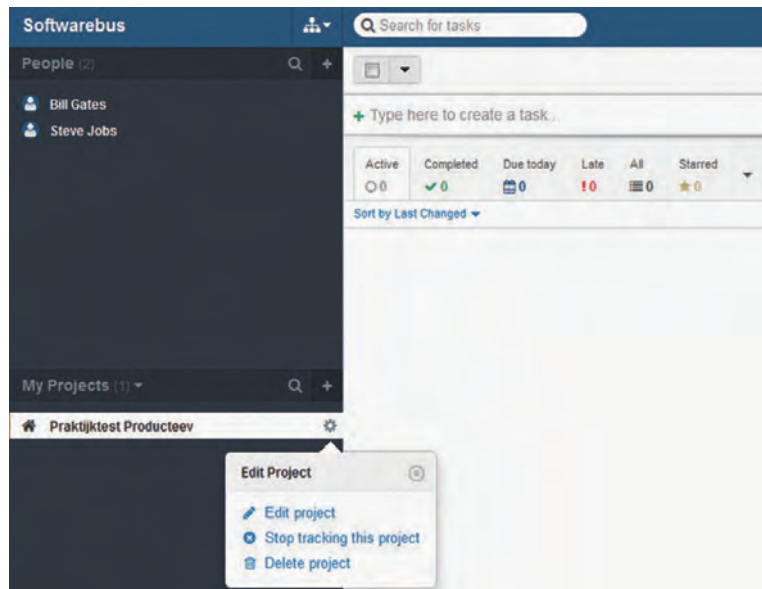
Softwarebus

Search for tasks

People (2)

Bill Gates
Steve Jobs

+ Type here to create a task...

| Active | Completed | Due today | Late | All | Starred |
|---|---|---|---|---|---|
| 0 | 0 | 0 | !0 | 0 | 0 |

Sort by Last Changed

My Projects (1)

Praktijktest Producteev

Edit Project

Edit project
Stop tracking this project
Delete project